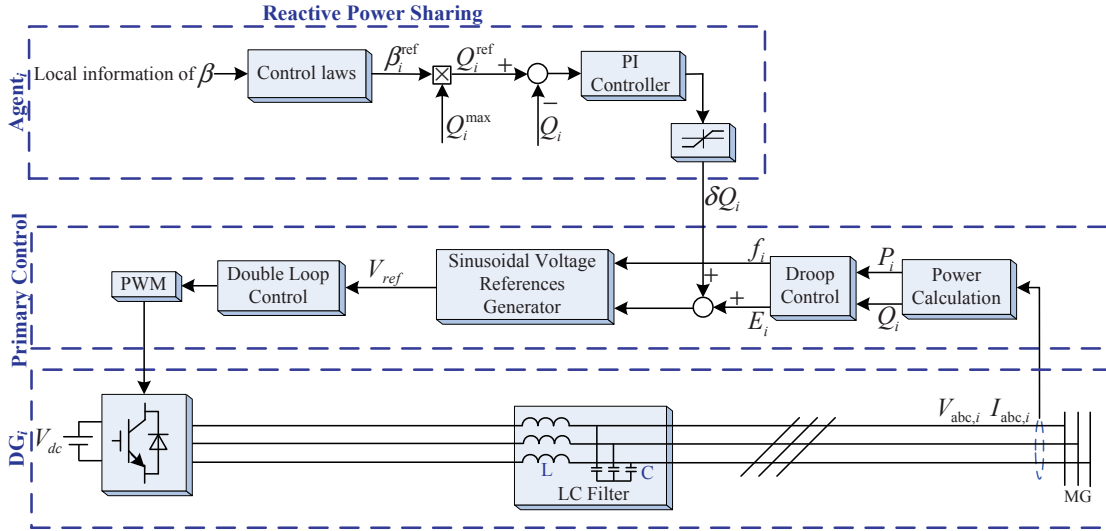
Reactive Power Sharing

Agent$_i$

Local information of $\beta$

Control laws

$\beta_i^{\text{ref}}$

$Q_i^{\text{ref}}$

+

$Q_i^{\max}$

−

$Q_i$

PI Controller

$\delta Q_i$

Primary Control

PWM

Double Loop Control

$V_{ref}$

Sinusoidal Voltage References Generator

$f_i$

+

+

$E_i$

Droop Control

$P_i$

$Q_i$

Power Calculation

DG$_i$

$V_{dc}$

L

C

LC Filter

$V_{\text{abc},i}$ $I_{\text{abc},i}$

MG